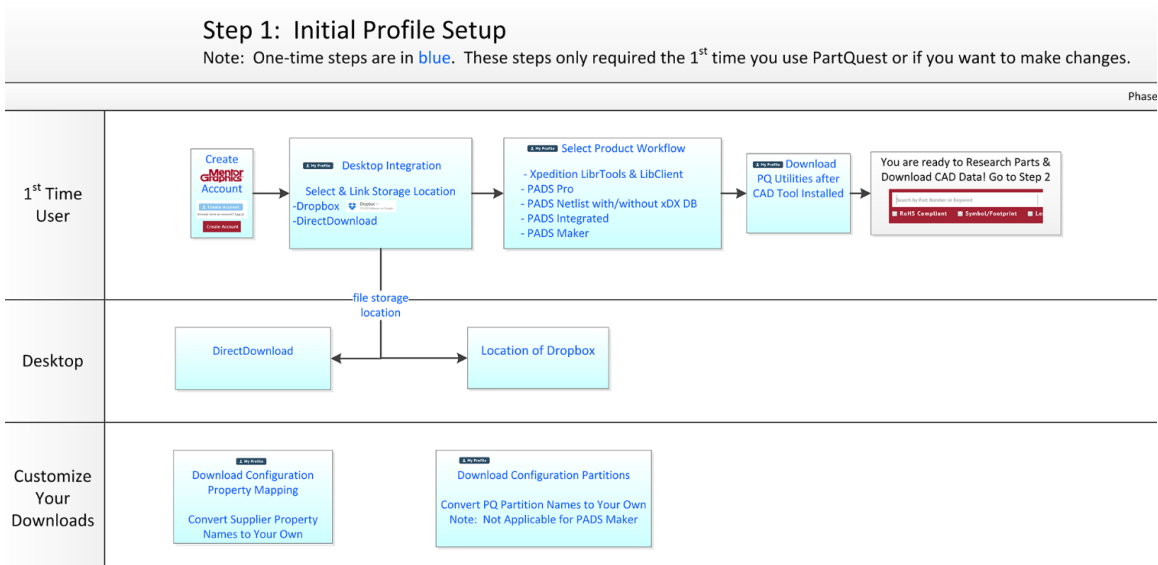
Step 1: Initial Profile Setup
Note: One-time steps are in blue. These steps only required the 1$^{st}$ time you use PartQuest or if you want to make changes.

Phase

1$^{st}$ Time User

Create Mentor Graphics Account
Create Account
Create Account

My Profile Desktop Integration
Select & Link Storage Location
-Dropbox Dropbox
-DirectDownload

My Profile Select Product Workflow
- Xpedition LibrTools & LibClient
- PADS Pro
- PADS Netlist with/without xDX DB
- PADS Integrated
- PADS Maker

My Profile Download PQ Utilities after CAD Tool Installed

You are ready to Research Parts & Download CAD Data! Go to Step 2
Search by Part Number or Keyword
RoHS Compliant Symbol/Footprint Le

file storage location

Desktop

DirectDownload

Location of Dropbox

Customize Your Downloads

My Profile
Download Configuration Property Mapping

Convert Supplier Property Names to Your Own

My Profile
Download Configuration Partitions

Convert PQ Partition Names to Your Own
Note: Not Applicable for PADS Maker